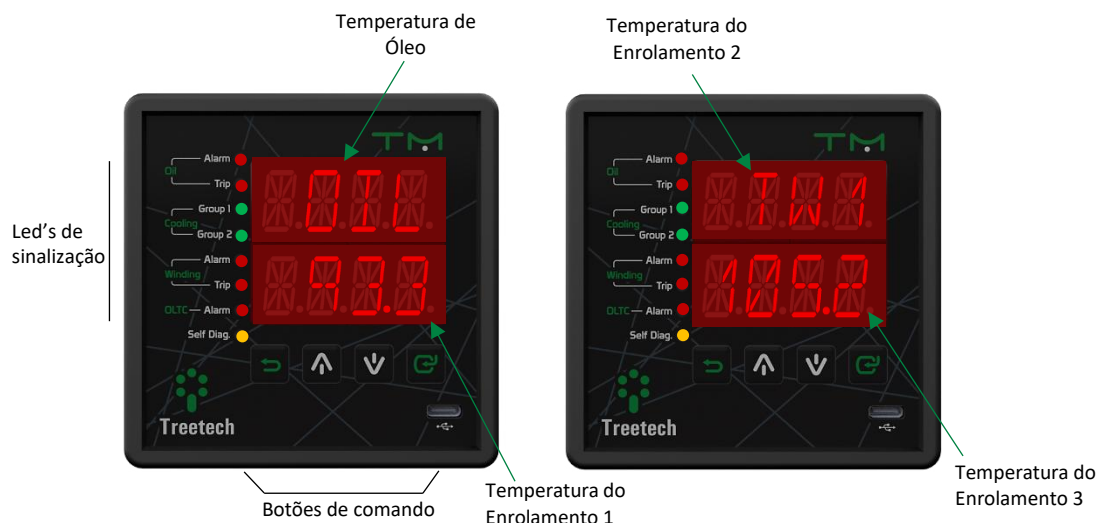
Temperatura de Óleo

Temperatura do Enrolamento 2

TM

Oil
Alarm
Trip
Cooling
Group 1
Group 2
Winding
Alarm
Trip
OLTC
Alarm
Self Diag.

OTL
33

Treetech

TM

Oil
Alarm
Trip
Cooling
Group 1
Group 2
Winding
Alarm
Trip
OLTC
Alarm
Self Diag.

TW1
105.0

Treetech

Led's de sinalização

Botões de comando

Temperatura do Enrolamento 1

Temperatura do Enrolamento 3